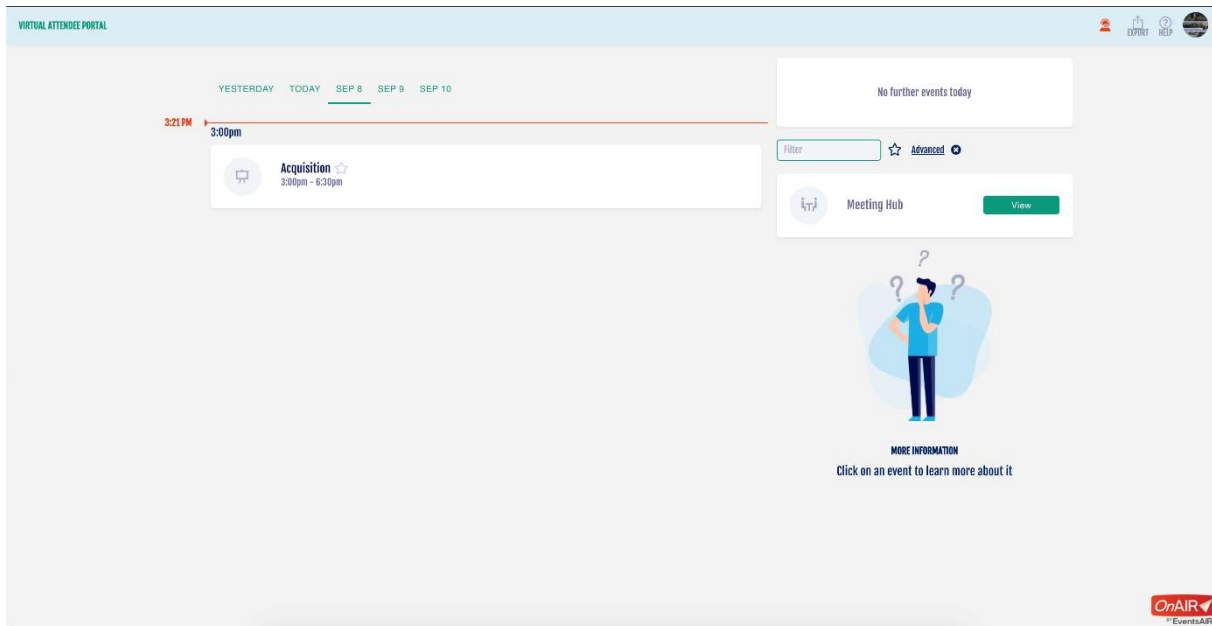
VIRTUAL ATTENDEE PORTAL

EXPORT HELP

YESTERDAY TODAY SEP 8 SEP 9 SEP 10

3:21 PM

3:00pm

Acquisition

3:00pm - 6:30pm

No further events today

Filter

Advanced

Meeting Hub

View

?

?

?

MORE INFORMATION

Click on an event to learn more about it

OnAIR

by EventsAIR